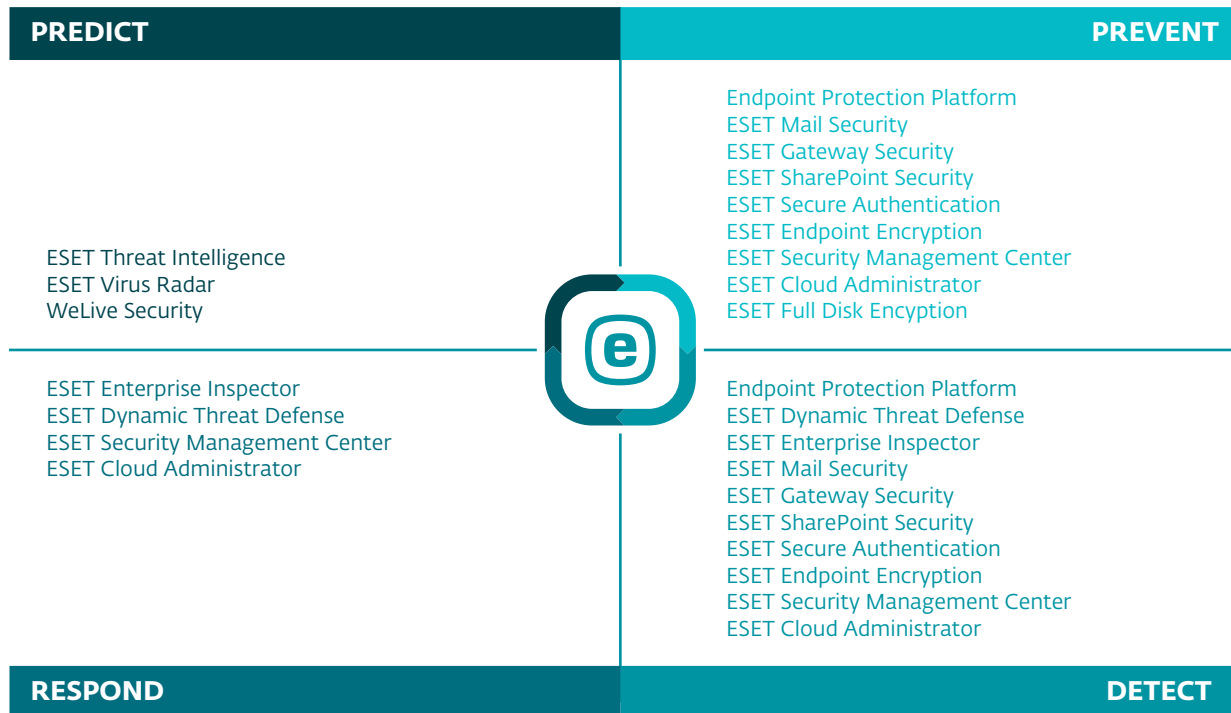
PREDICT

PREVENT

ESET Threat Intelligence
ESET Virus Radar
WeLive Security

Endpoint Protection Platform
ESET Mail Security
ESET Gateway Security
ESET SharePoint Security
ESET Secure Authentication
ESET Endpoint Encryption
ESET Security Management Center
ESET Cloud Administrator
ESET Full Disk Encyption

e

ESET Enterprise Inspector
ESET Dynamic Threat Defense
ESET Security Management Center
ESET Cloud Administrator

Endpoint Protection Platform
ESET Dynamic Threat Defense
ESET Enterprise Inspector
ESET Mail Security
ESET Gateway Security
ESET SharePoint Security
ESET Secure Authentication
ESET Endpoint Encryption
ESET Security Management Center
ESET Cloud Administrator

RESPOND

DETECT